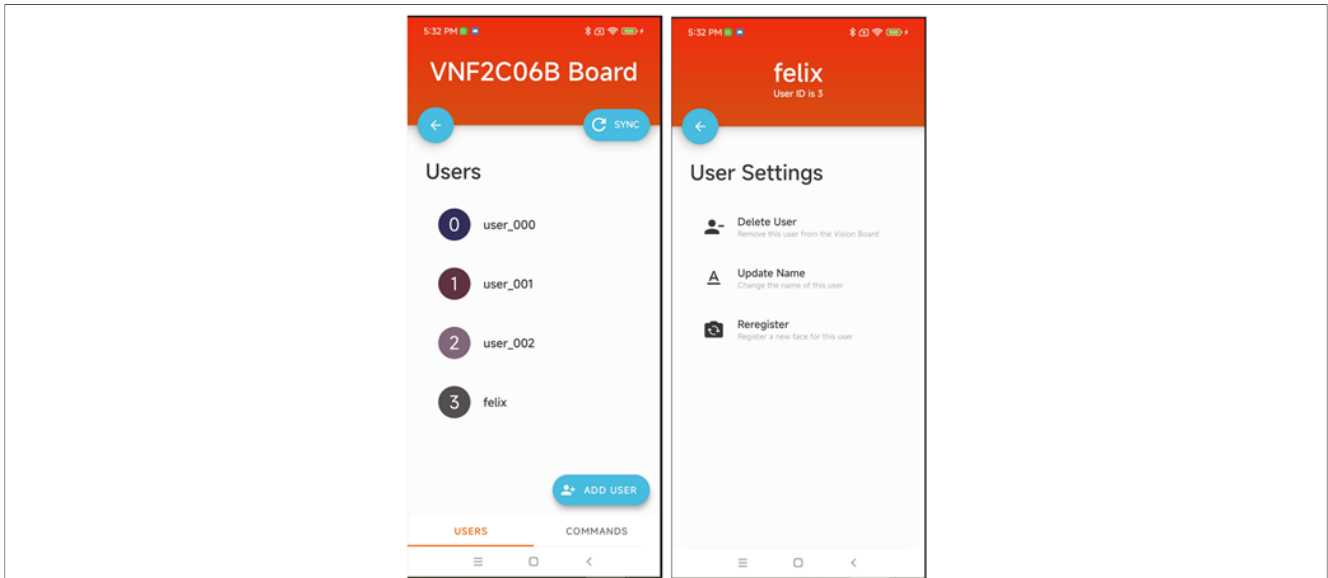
5:32 PM

VNF2C06B Board

SYNC

Users

0 user_000

1 user_001

2 user_002

3 felix

ADD USER

USERS COMMANDS

5:32 PM

felix
User ID is 3

User Settings

Delete User
Remove this user from the Vision Board

Update Name
Change the name of this user

Reregister
Register a new face for this user